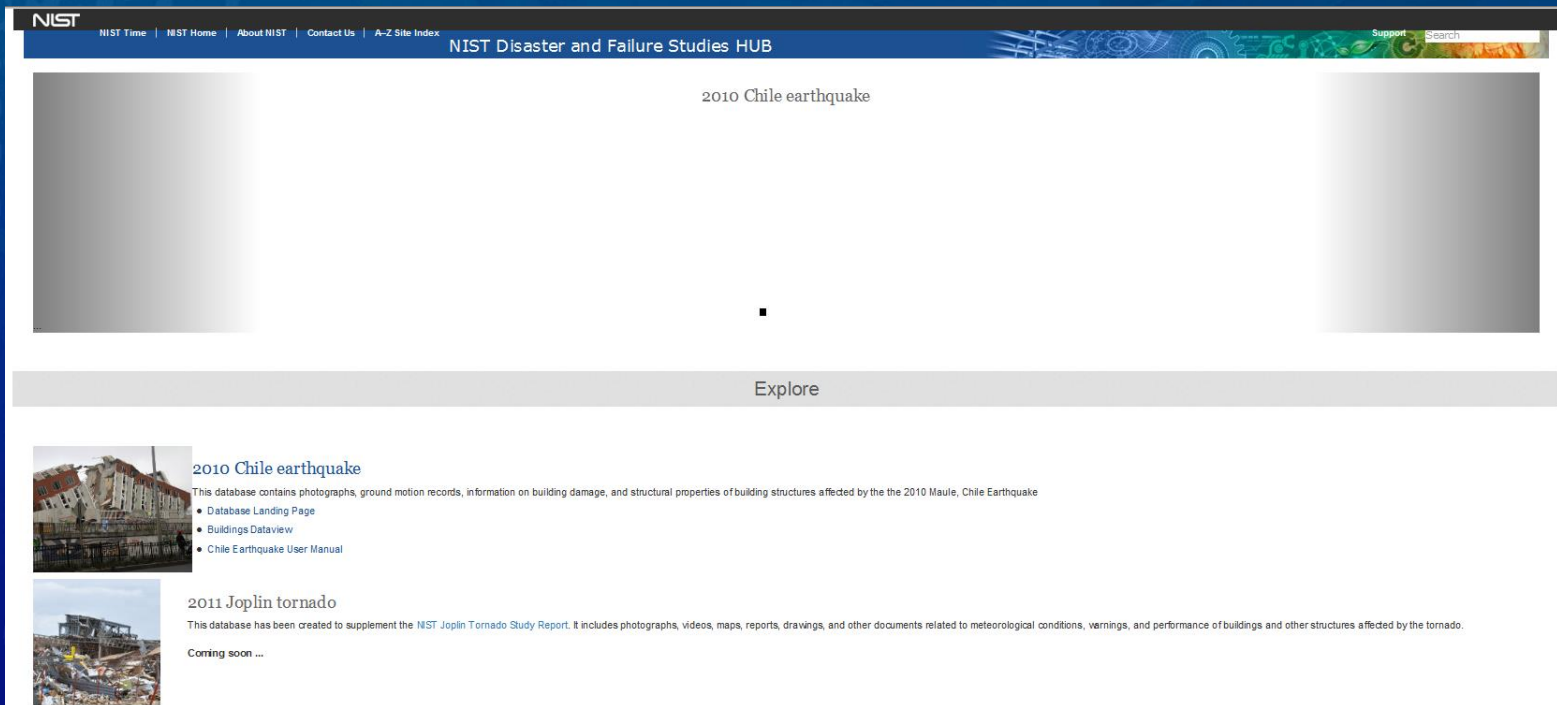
NIST

NIST Time | NIST Home | About NIST | Contact Us | A–Z Site Index

NIST Disaster and Failure Studies HUB

Support Search

2010 Chile earthquake

Explore

2010 Chile earthquake

This database contains photographs, ground motion records, information on building damage, and structural properties of building structures affected by the the 2010 Maule, Chile Earthquake

- Database Landing Page
- Buildings Dataview
- Chile Earthquake User Manual

2011 Joplin tornado

This database has been created to supplement the NIST Joplin Tornado Study Report. It includes photographs, videos, maps, reports, drawings, and other documents related to meteorological conditions, warnings, and performance of buildings and other structures affected by the tornado.

Coming soon ...